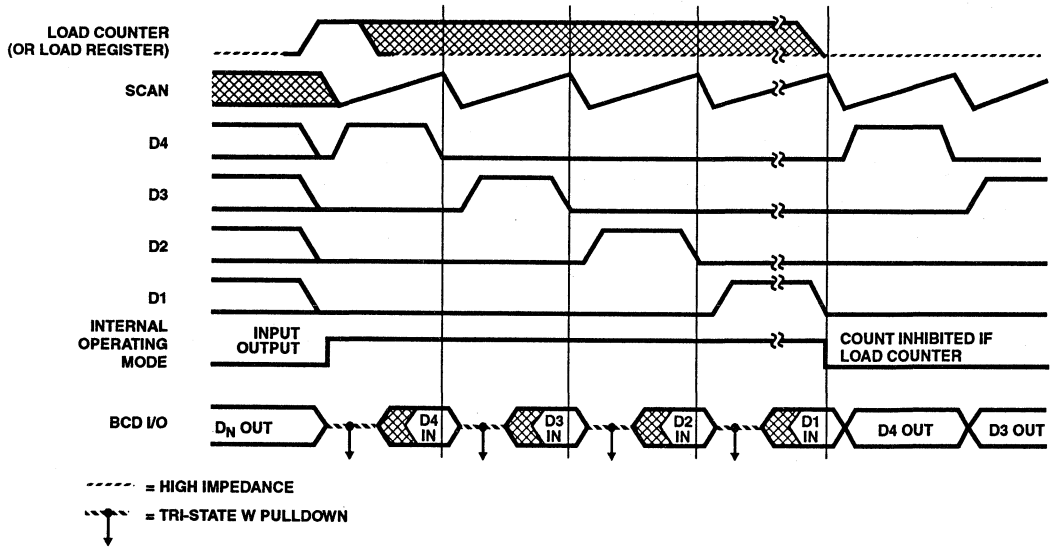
LOAD COUNTER
(OR LOAD REGISTER)

SCAN

D4

D3

D2

D1

INTERNAL
OPERATING
MODE

INPUT
OUTPUT

COUNT INHIBITED IF
LOAD COUNTER

BCD I/O

$D_N$ OUT

D4
IN

D3
IN

D2
IN

D1
IN

D4 OUT

D3 OUT

= HIGH IMPEDANCE

= TRI-STATE W PULLDOWN